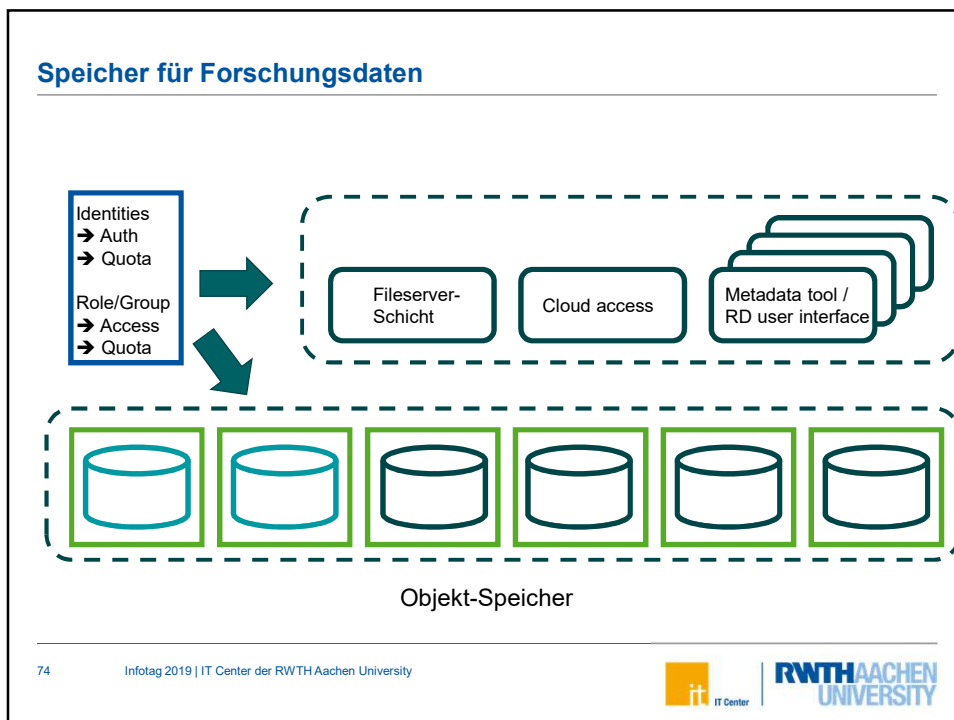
Speicher für Forschungsdaten

Identities
➔ Auth
➔ Quota

Role/Group
➔ Access
➔ Quota

Fileserver-Schicht

Cloud access

Metadata tool / RD user interface

Objekt-Speicher

74 Infotag 2019 | IT Center der RWTH Aachen University

it IT Center

RWTHAACHEN UNIVERSITY